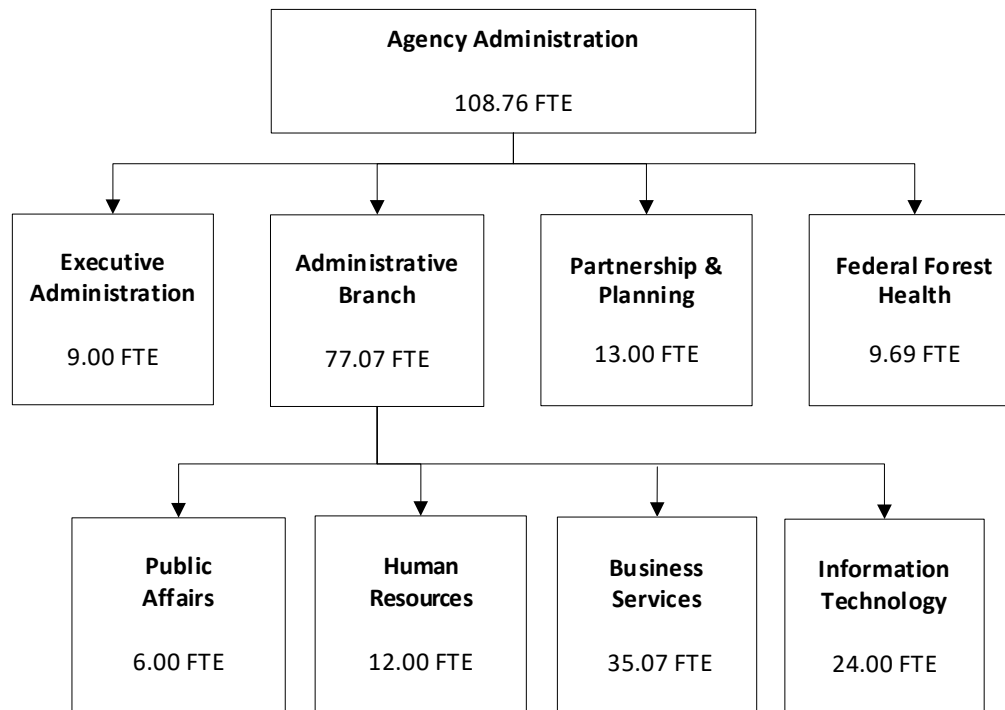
Agency Administration

108.76 FTE

Executive Administration

9.00 FTE

Administrative Branch

77.07 FTE

Partnership & Planning

13.00 FTE

Federal Forest Health

9.69 FTE

Public Affairs

6.00 FTE

Human Resources

12.00 FTE

Business Services

35.07 FTE

Information Technology

24.00 FTE